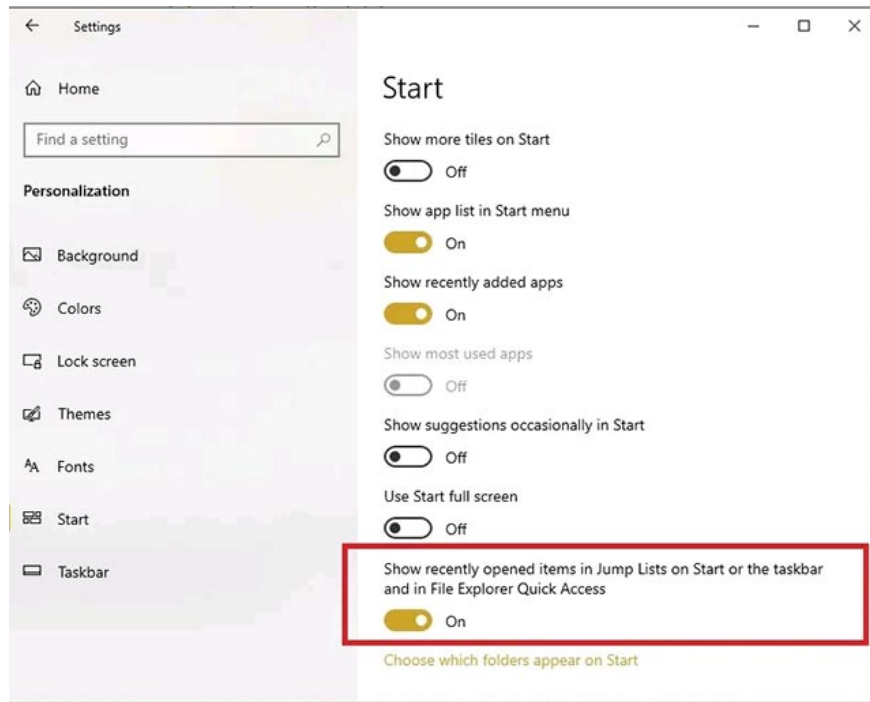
Settings

Home

Find a setting

Personalization

Background

Colors

Lock screen

Themes

Fonts

Start

Taskbar

Start

Show more tiles on Start

Off

Show app list in Start menu

On

Show recently added apps

On

Show most used apps

Off

Show suggestions occasionally in Start

Off

Use Start full screen

Off

Show recently opened items in Jump Lists on Start or the taskbar and in File Explorer Quick Access

On

Choose which folders appear on Start